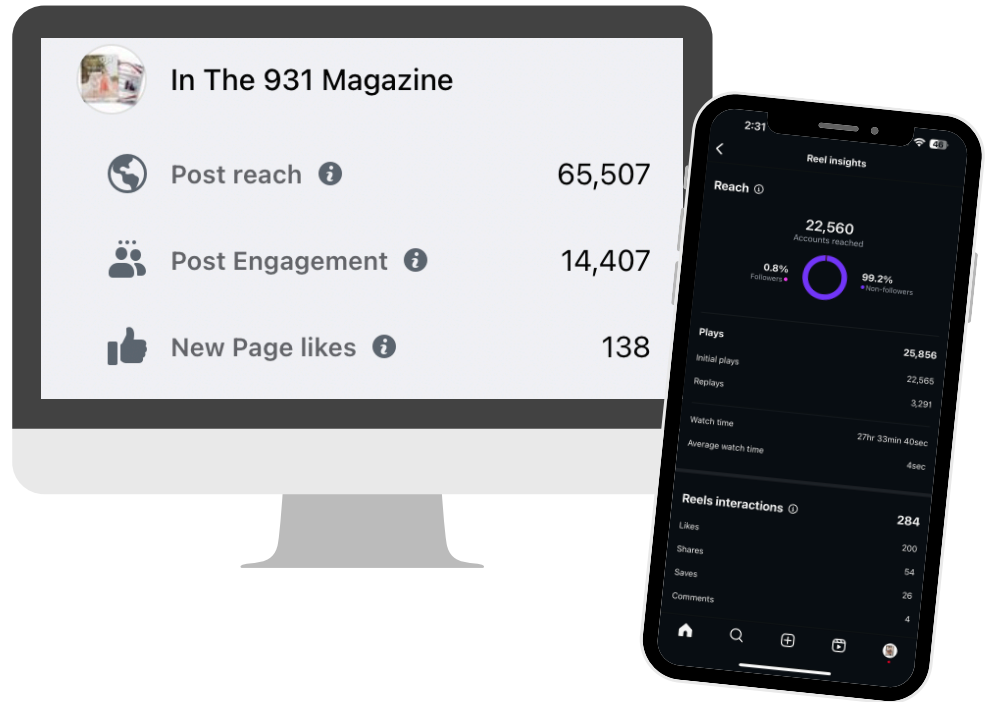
In The 931 Magazine

Post reach 65,507

Post Engagement 14,407

New Page likes 138

2:31
46
Reel insights

Reach
22,560
Accounts reached
0.8%
Followers
99.2%
Non-followers

Plays 25,856
Initial plays 22,565
Replays 3,291

Watch time 27hr 33min 40sec
Average watch time 4sec

Reels interactions 284
Likes 200
Shares 54
Saves 26
Comments 4